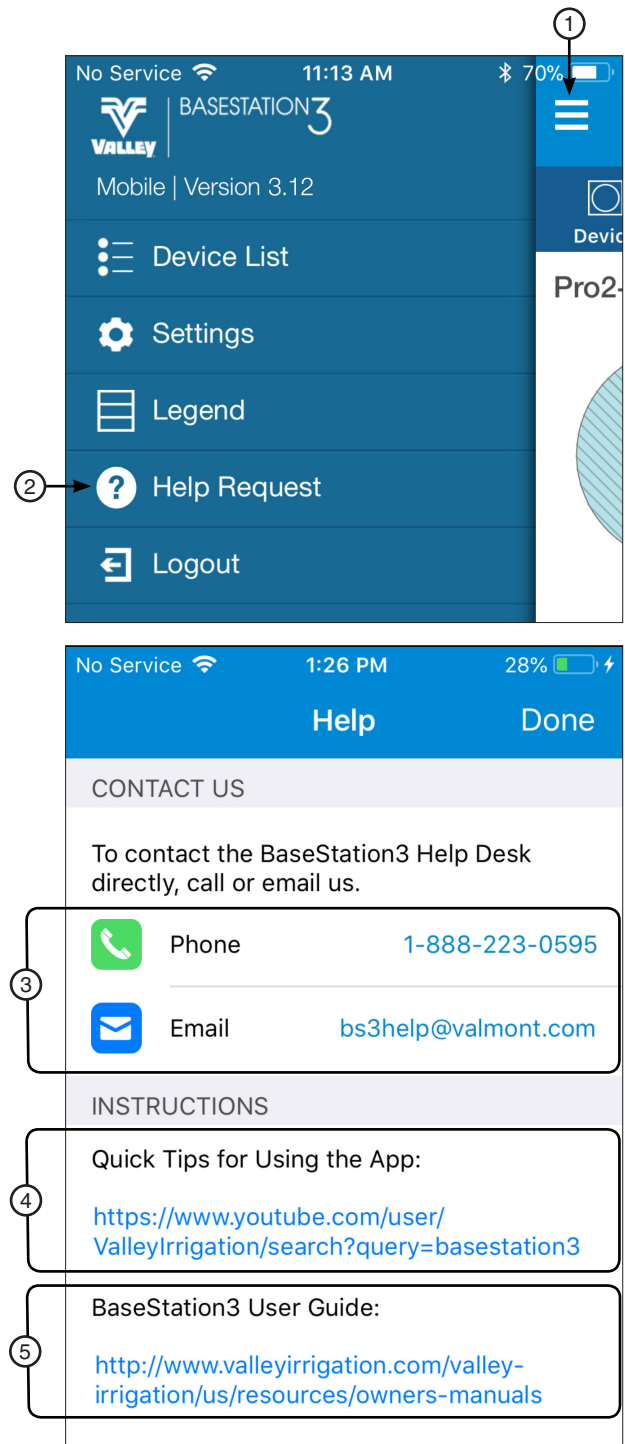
1

No Service 11:13 AM 70%

VALLEY | BASESTATION3

Mobile | Version 3.12

Device List

Settings

Legend

2

Help Request

Logout

Devic

Pro2-

No Service 1:26 PM 28%

Help Done

CONTACT US

To contact the BaseStation3 Help Desk directly, call or email us.

3

Phone 1-888-223-0595

Email bs3help@valmont.com

INSTRUCTIONS

4

Quick Tips for Using the App:

https://www.youtube.com/user/ValleyIrrigation/search?query=basestation3

5

BaseStation3 User Guide:

http://www.valleyirrigation.com/valley-irrigation/us/resources/owners-manuals